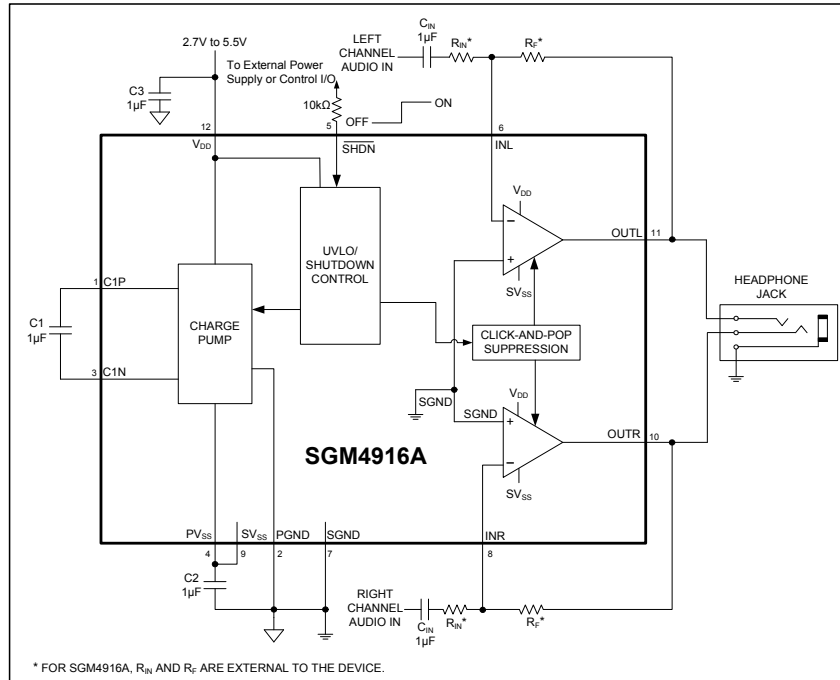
2.7V to 5.5V

To External Power Supply or Control I/O

C3
1µF

10kΩ

OFF
ON

LEFT CHANNEL AUDIO IN

$C_{IN}$
1µF

$R_{IN}$*

$R_F$*

12
$V_{DD}$

5
$\overline{SHDN}$

6
INL

UVLO/ SHUTDOWN CONTROL

$V_{DD}$

OUTL
11

$SV_{SS}$

HEADPHONE JACK

1
C1P

C1
1µF

3
C1N

CHARGE PUMP

CLICK-AND-POP SUPPRESSION

SGND

SGND

$V_{DD}$

OUTR
10

$SV_{SS}$

SGM4916A

$PV_{SS}$
4

$SV_{SS}$
9

PGND
2

SGND
7

INR
8

C2
1µF

RIGHT CHANNEL AUDIO IN

$C_{IN}$
1µF

$R_{IN}$*

$R_F$*

* FOR SGM4916A, $R_{IN}$ AND $R_F$ ARE EXTERNAL TO THE DEVICE.